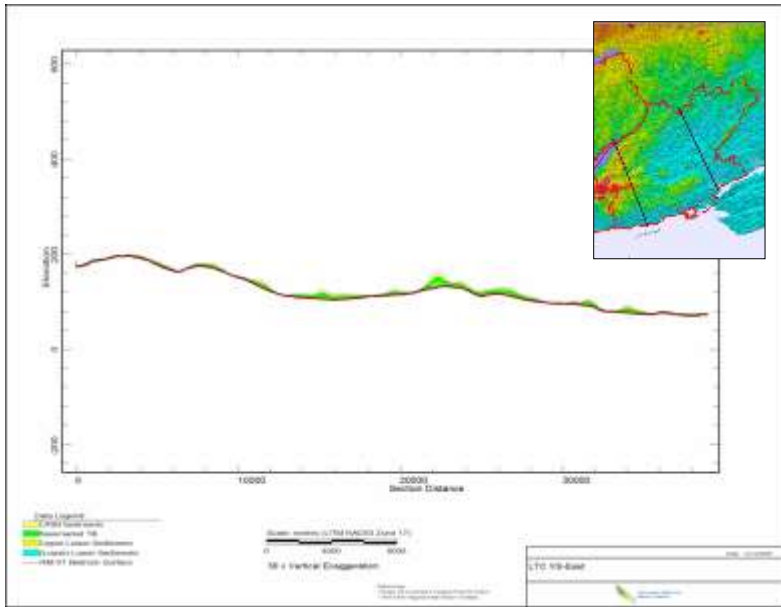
600

400

200

0

-200

Elevation

0

10000

20000

30000

Section Distance

Data Legend
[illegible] Sediments
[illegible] Till
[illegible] Sediments
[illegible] Sediments
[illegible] Bedrock Surface

Scale: metres (UTM NAD83 Zone 17)
0 4000 8000

50 x Vertical Exaggeration

LTC 1/3-East